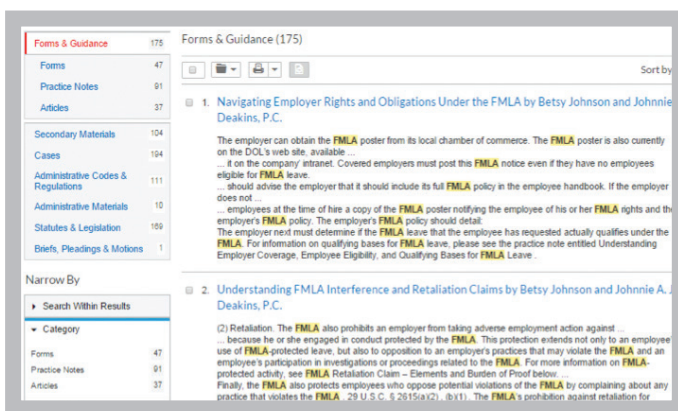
Forms & Guidance 175

Forms 47

Practice Notes 91

Articles 37

Secondary Materials 104

Cases 194

Administrative Codes & Regulations 111

Administrative Materials 10

Statutes & Legislation 169

Briefs, Pleadings & Motions 1

Narrow By

Search Within Results

Category

Forms 47

Practice Notes 91

Articles 37

Forms & Guidance (175)

Sort by

1. Navigating Employer Rights and Obligations Under the FMLA by Betsy Johnson and Johnnie Deakins, P.C.

The employer can obtain the FMLA poster from its local chamber of commerce. The FMLA poster is also currently on the DOL's web site, available ...
... it on the company' intranet. Covered employers must post this FMLA notice even if they have no employees eligible for FMLA leave.
... should advise the employer that it should include its full FMLA policy in the employee handbook. If the employer does not ...
... employees at the time of hire a copy of the FMLA poster notifying the employee of his or her FMLA rights and the employer's FMLA policy. The employer's FMLA policy should detail:
The employer next must determine if the FMLA leave that the employee has requested actually qualifies under the FMLA. For information on qualifying bases for FMLA leave, please see the practice note entitled Understanding Employer Coverage, Employee Eligibility, and Qualifying Bases for FMLA Leave .

2. Understanding FMLA Interference and Retaliation Claims by Betsy Johnson and Johnnie A. Deakins, P.C.

(2) Retaliation. The FMLA also prohibits an employer from taking adverse employment action against ...
... because he or she engaged in conduct protected by the FMLA. This protection extends not only to an employee's use of FMLA-protected leave, but also to opposition to an employer's practices that may violate the FMLA and an employee's participation in investigations or proceedings related to the FMLA. For more information on FMLA-protected activity, see FMLA Retaliation Claim – Elements and Burden of Proof below. ...
Finally, the FMLA also protects employees who oppose potential violations of the FMLA by complaining about any practice that violates the FMLA . 29 U.S.C. § 2615(a)(2), (b)(1). The FMLA's prohibition against retaliation for